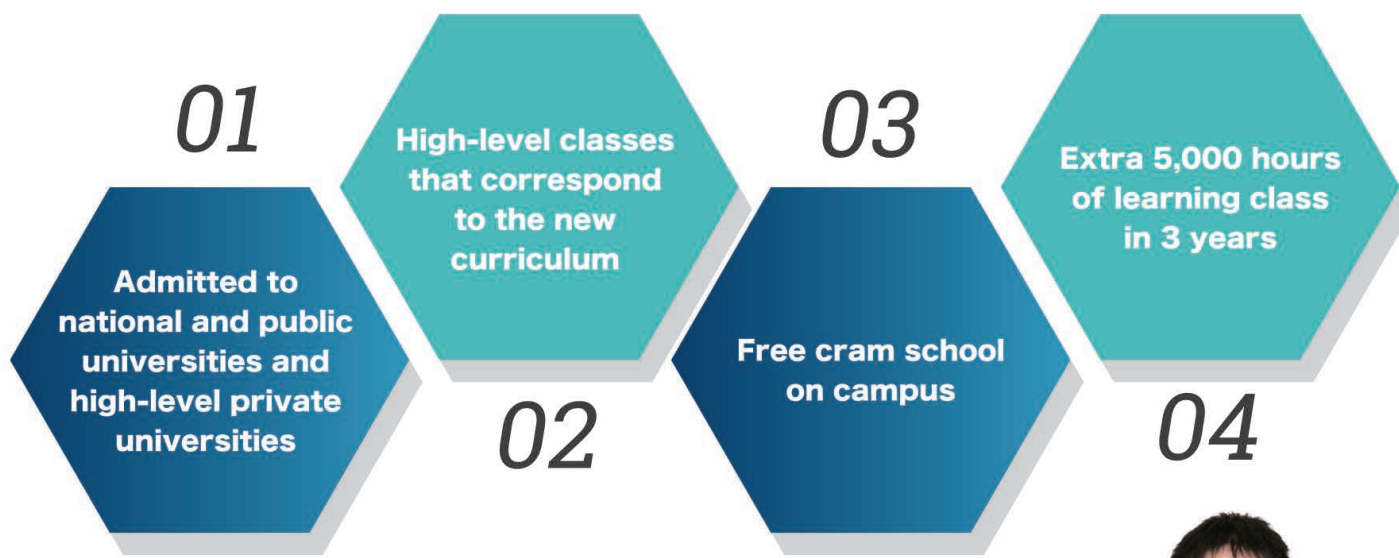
01

Admitted to national and public universities and high-level private universities

High-level classes that correspond to the new curriculum

02

03

Free cram school on campus

Extra 5,000 hours of learning class in 3 years

04